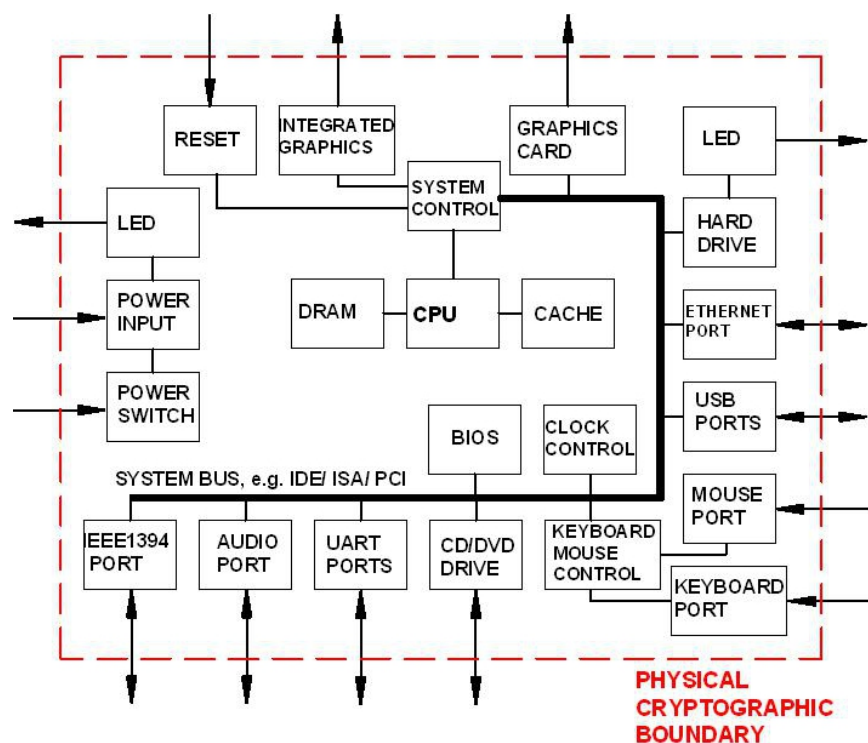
RESET

INTEGRATED GRAPHICS

GRAPHICS CARD

LED

SYSTEM CONTROL

LED

HARD DRIVE

DRAM

CPU

CACHE

POWER INPUT

ETHERNET PORT

POWER SWITCH

USB PORTS

BIOS

CLOCK CONTROL

SYSTEM BUS, e.g. IDE/ ISA/ PCI

MOUSE PORT

IEEE1394 PORT

AUDIO PORT

UART PORTS

CD/DVD DRIVE

KEYBOARD MOUSE CONTROL

KEYBOARD PORT

PHYSICAL CRYPTOGRAPHIC BOUNDARY